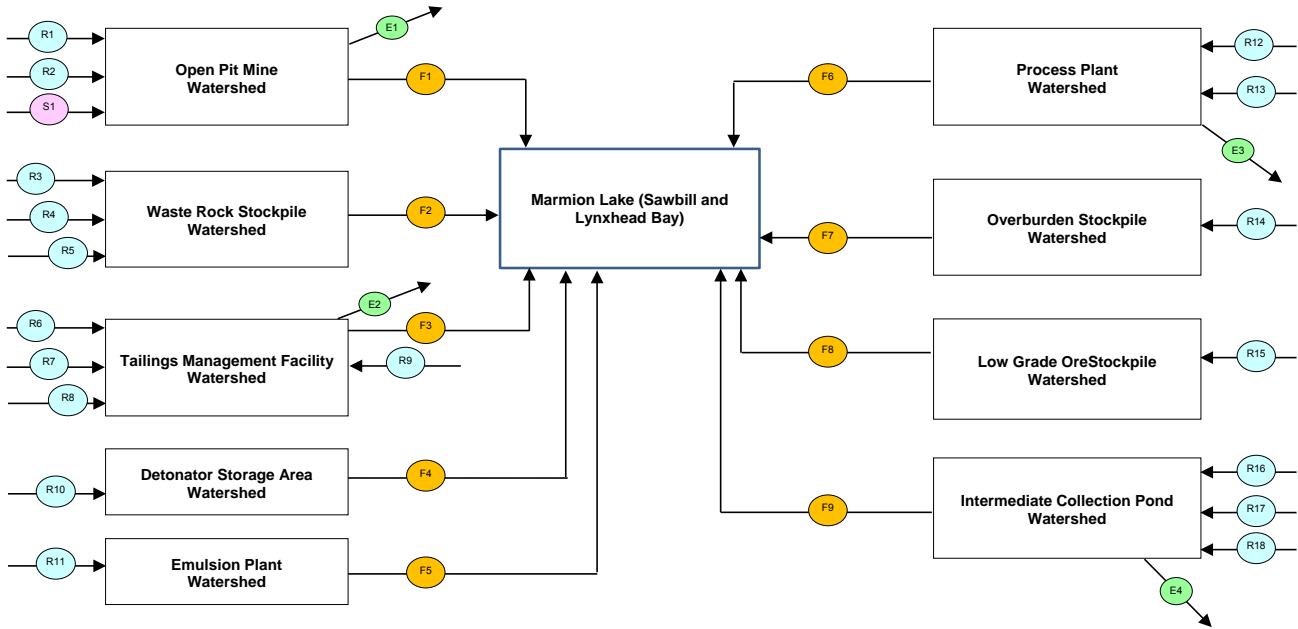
R1
R2
S1
Open Pit Mine Watershed
E1
F1

R3
R4
R5
Waste Rock Stockpile Watershed
F2

R6
R7
R8
Tailings Management Facility Watershed
E2
F3
R9

R10
Detonator Storage Area Watershed
F4

R11
Emulsion Plant Watershed
F5

Marmion Lake (Sawbill and Lynxhead Bay)

F6
Process Plant Watershed
R12
R13
E3

F7
Overburden Stockpile Watershed
R14

F8
Low Grade OreStockpile Watershed
R15

F9
Intermediate Collection Pond Watershed
R16
R17
R18
E4